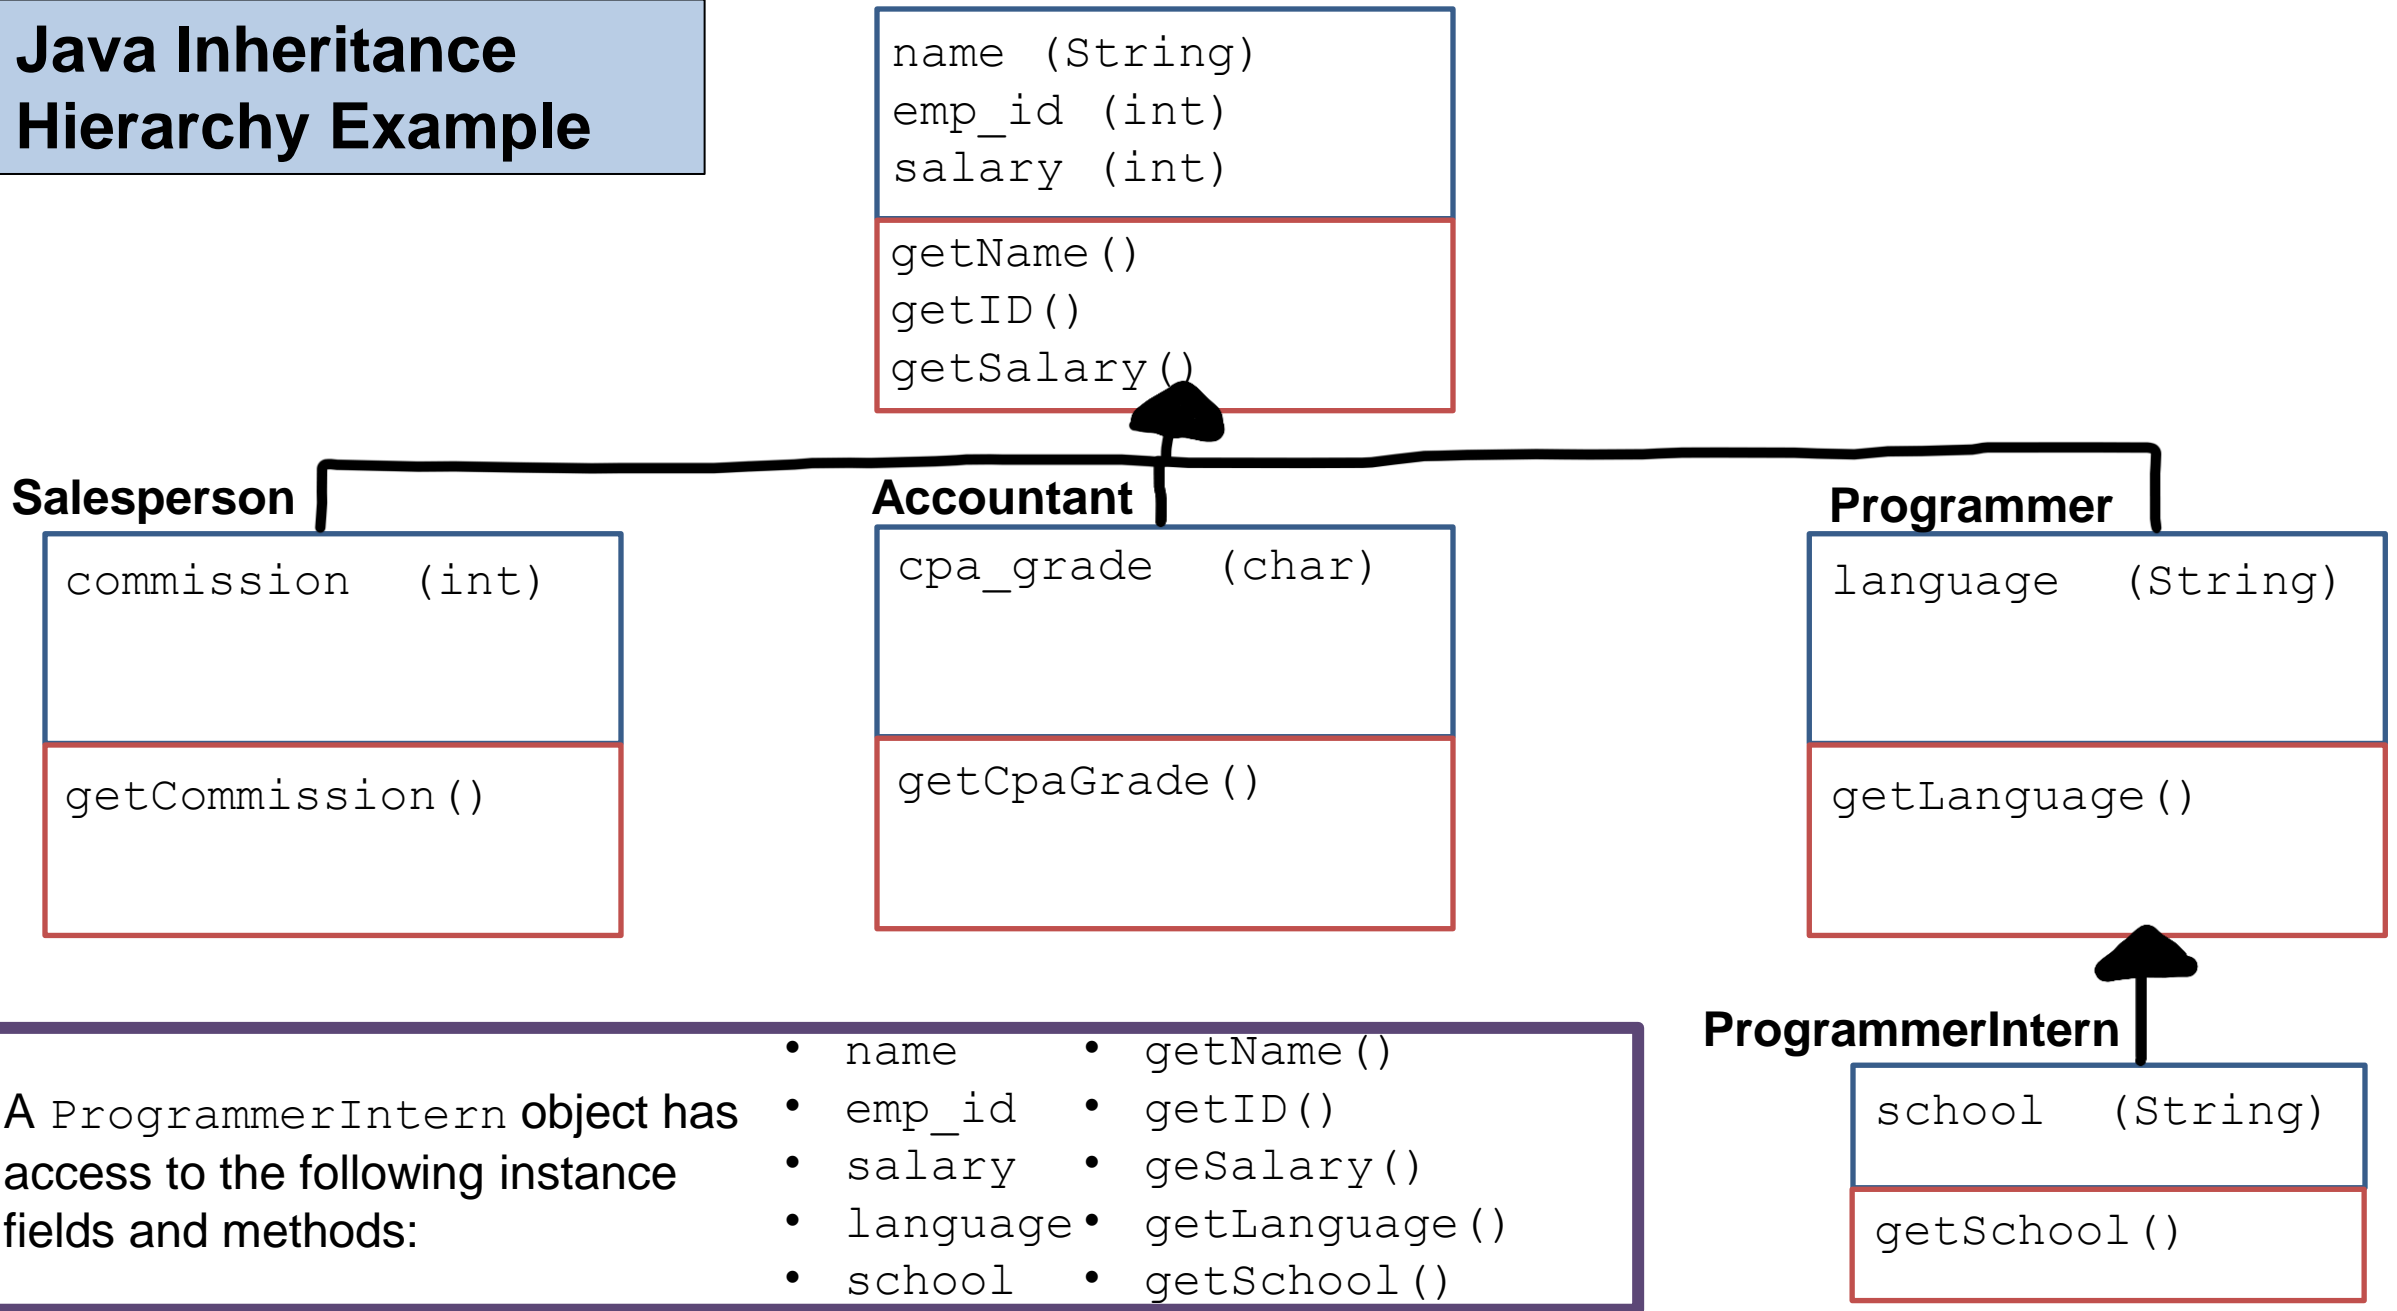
Java Inheritance Hierarchy Example

name (String)
emp_id (int)
salary (int)

getName()
getID()
getSalary()

Salesperson

commission (int)

getCommission()

Accountant

cpa_grade (char)

getCpaGrade()

Programmer

language (String)

getLanguage()

ProgrammerIntern

school (String)

getSchool()

A ProgrammerIntern object has access to the following instance fields and methods:

- name
- emp_id
- salary
- language
- school

- getName()
- getID()
- geSalary()
- getLanguage()
- getSchool()